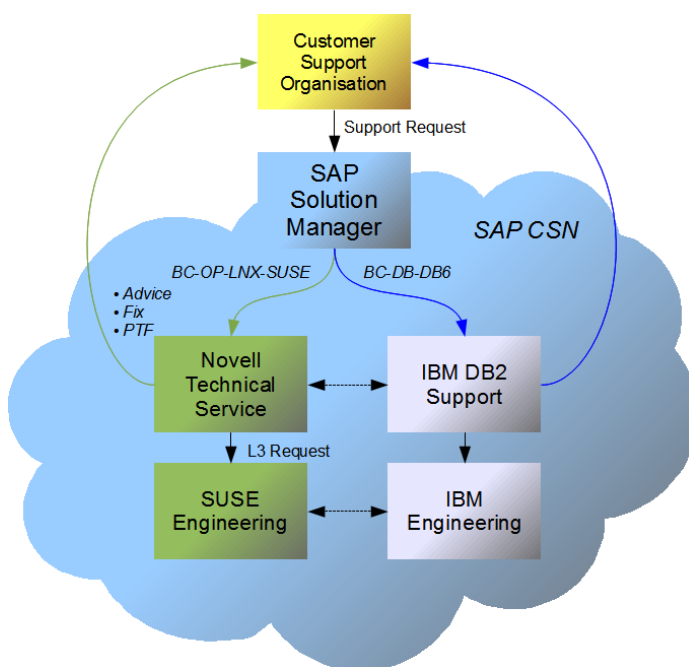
Customer Support Organisation

Support Request

SAP Solution Manager

SAP CSN

BC-OP-LNX-SUSE

BC-DB-DB6

• Advice
• Fix
• PTF

Novell Technical Service

IBM DB2 Support

L3 Request

SUSE Engineering

IBM Engineering